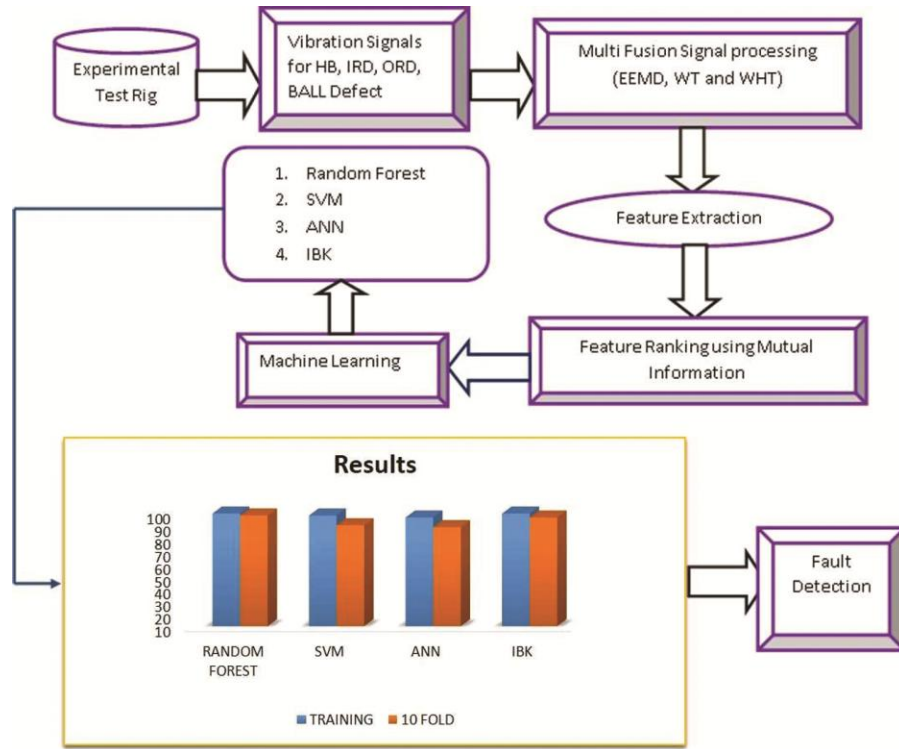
Experimental Test Rig

Vibration Signals for HB, IRD, ORD, BALL Defect

Multi Fusion Signal processing (EEMD, WT and WHT)

1. Random Forest
2. SVM
3. ANN
4. IBK

Feature Extraction

Machine Learning

Feature Ranking using Mutual Information

Results

100
90
80
70
60
50
40
30
20
10

RANDOM FOREST
SVM
ANN
IBK

TRAINING
10 FOLD

Fault Detection